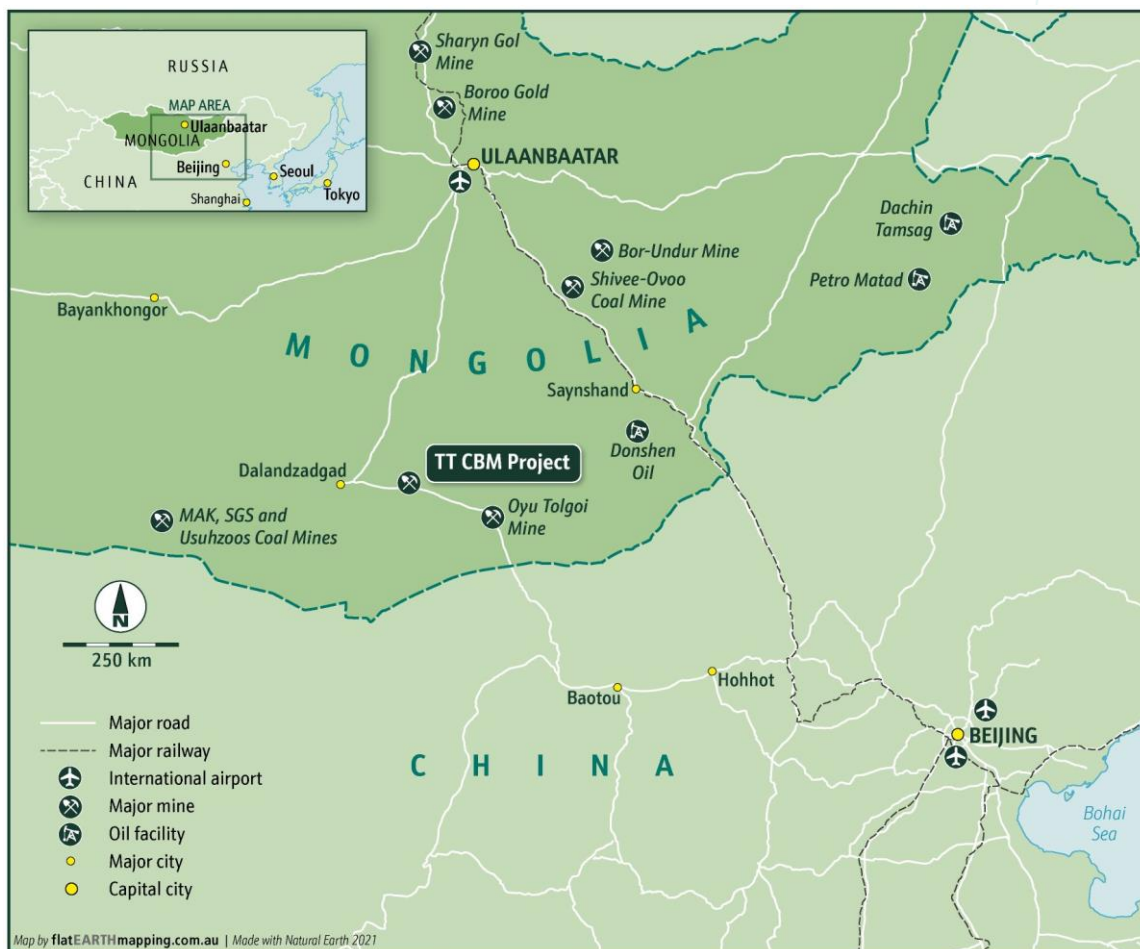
RUSSIA
MAP AREA
Ulaanbaatar
MONGOLIA
Beijing
Seoul
CHINA
Tokyo
Shanghai

Sharyn Gol Mine
Boroo Gold Mine
ULAANBAATAR
Dachin Tamsag
Bor-Undur Mine
Shivee-Ovoo Coal Mine
Petro Matad
Bayankhongor
M O N G O L I A
Saynshand
Donshen Oil
TT CBM Project
Dalandzadgad
Oyu Tolgoi Mine
MAK, SGS and Usuhzoos Coal Mines
N
250 km
Baotou
Hohhot
BEIJING
C H I N A
Bohai Sea

Major road
Major railway
International airport
Major mine
Oil facility
Major city
Capital city

Map by flatEARTHmapping.com.au | Made with Natural Earth 2021